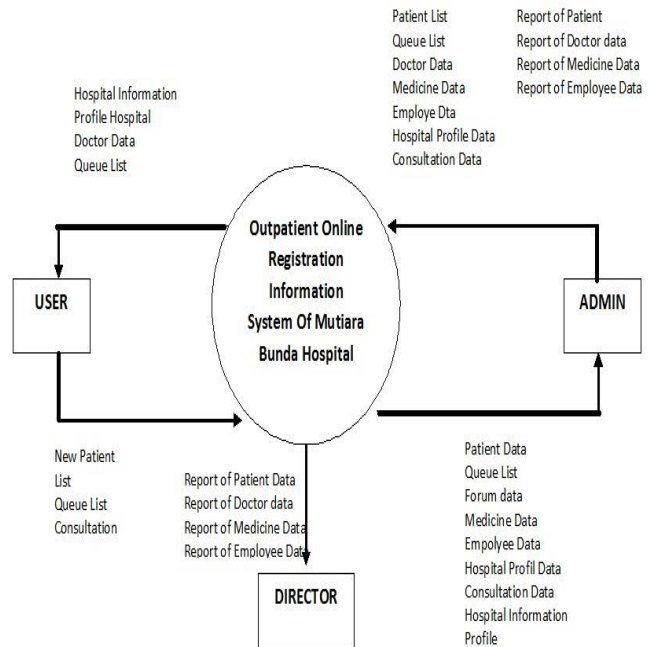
Patient List
Queue List
Doctor Data
Medicine Data
Employe Dta
Hospital Profile Data
Consultation Data

Report of Patient
Report of Doctor data
Report of Medicine Data
Report of Employee Data

Hospital Information
Profile Hospital
Doctor Data
Queue List

Outpatient Online Registration Information System Of Mutiara Bunda Hospital

USER

ADMIN

New Patient
List
Queue List
Consultation

Report of Patient Data
Report of Doctor data
Report of Medicine Data
Report of Employee Dat

Patient Data
Queue List
Forum data
Medicine Data
Empolyee Data
Hospital Profil Data
Consultation Data
Hospital Information
Profile

DIRECTOR